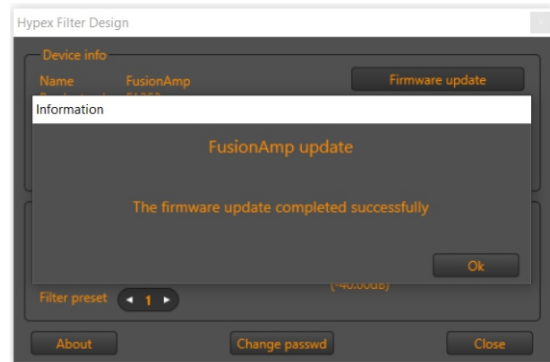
Hypex Filter Design

Device info

Name FusionAmp

Firmware update

Information

FusionAmp update

The firmware update completed successfully

Ok

(-40.00dB)

Filter preset 1

About

Change passwd

Close